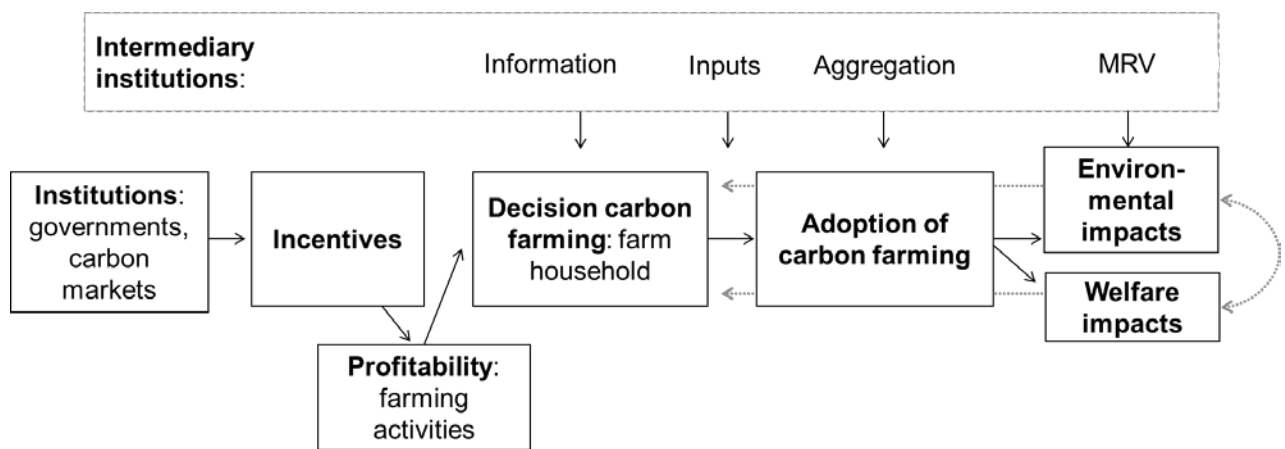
Intermediary institutions:

Information

Inputs

Aggregation

MRV

Institutions: governments, carbon markets

Incentives

Profitability: farming activities

Decision carbon farming: farm household

Adoption of carbon farming

Environmental impacts

Welfare impacts